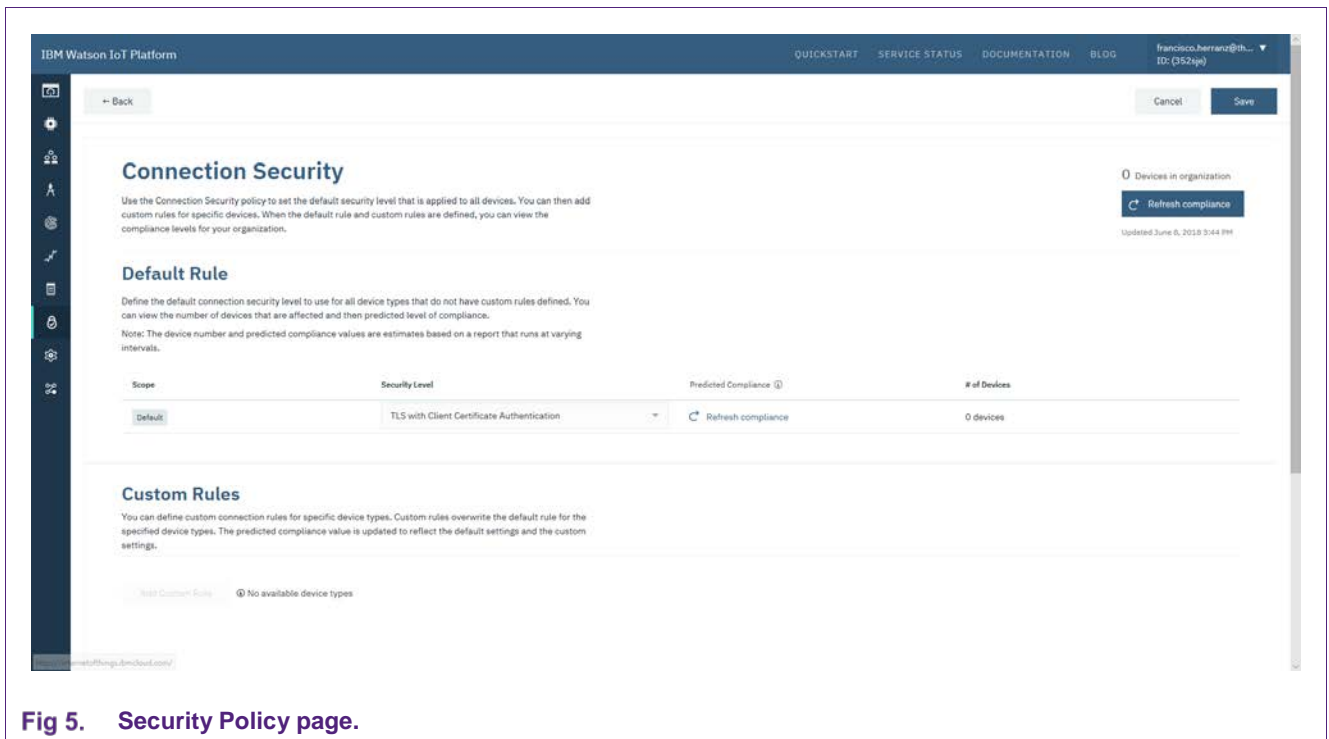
IBM Watson IoT Platform

QUICKSTART SERVICE STATUS DOCUMENTATION BLOG

francisco.herranz@th... ▼
ID: (352sje)

← Back

Cancel

Save

Connection Security

Use the Connection Security policy to set the default security level that is applied to all devices. You can then add custom rules for specific devices. When the default rule and custom rules are defined, you can view the compliance levels for your organization.

0 Devices in organization

Refresh compliance

Updated June 6, 2018 3:44 PM

Default Rule

Define the default connection security level to use for all device types that do not have custom rules defined. You can view the number of devices that are affected and then predicted level of compliance.

Note: The device number and predicted compliance values are estimates based on a report that runs at varying intervals.

| Scope | Security Level | Predicted Compliance | # of Devices |
|---|---|---|---|
| Default | TLS with Client Certificate Authentication | Refresh compliance | 0 devices |

Custom Rules

You can define custom connection rules for specific device types. Custom rules overwrite the default rule for the specified device types. The predicted compliance value is updated to reflect the default settings and the custom settings.

Add Custom Rule

No available device types

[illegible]ernetofthings.ibmcloud.com/

Fig 5. Security Policy page.